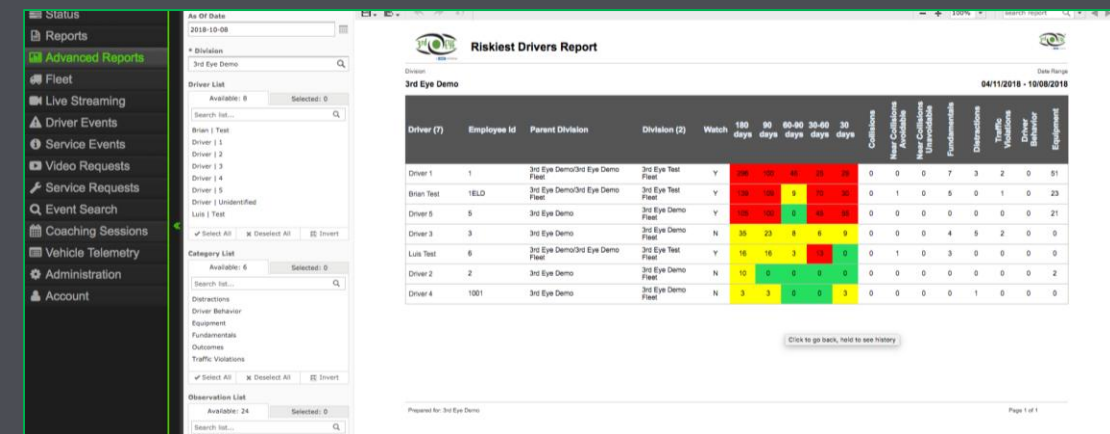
Status
Reports
Advanced Reports
Fleet
Live Streaming
Driver Events
Service Events
Video Requests
Service Requests
Event Search
Coaching Sessions
Vehicle Telemetry
Administration
Account

As Of Date
2018-10-08
* Division
3rd Eye Demo
Driver List
Available: 8
Selected: 0
Search list...
Brian | Test
Driver | 1
Driver | 2
Driver | 3
Driver | 4
Driver | 5
Driver | Unidentified
Luis | Test
✓Select All
✗ Deselect All
Invert
Category List
Available: 6
Selected: 0
Search list...
Distractions
Driver Behavior
Equipment
Fundamentals
Outcomes
Traffic Violations
✓Select All
✗ Deselect All
Invert
Observation List
Available: 24
Selected: 0
Search list...

100%
Search report

Riskiest Drivers Report

Division
3rd Eye Demo
Date Range
04/11/2018 - 10/08/2018

| Driver (7) | Employee Id | Parent Division | Division (2) | Watch | 180 days | 90 days | 60-90 days | 30-60 days | 30 days | Collisions | Near Collisions Avoidable | Near Collisions Unavoidable | Fundamentals | Distractions | Traffic Violations | Driver Behavior | Equipment |
|---|---|---|---|---|---|---|---|---|---|---|---|---|---|---|---|---|---|
| Driver 1 | 1 | 3rd Eye Demo/3rd Eye Demo Fleet | 3rd Eye Test Fleet | Y | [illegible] | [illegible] | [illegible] | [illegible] | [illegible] | 0 | 0 | 0 | 7 | 3 | 2 | 0 | 51 |
| Brian Test | 1ELD | 3rd Eye Demo/3rd Eye Demo Fleet | 3rd Eye Test Fleet | Y | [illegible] | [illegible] | 9 | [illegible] | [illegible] | 0 | 1 | 0 | 5 | 0 | 1 | 0 | 23 |
| Driver 5 | 5 | 3rd Eye Demo | 3rd Eye Demo Fleet | Y | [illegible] | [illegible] | 0 | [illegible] | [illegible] | 0 | 0 | 0 | 0 | 0 | 0 | 0 | 21 |
| Driver 3 | 3 | 3rd Eye Demo | 3rd Eye Demo Fleet | N | 35 | 23 | 8 | 6 | 9 | 0 | 0 | 0 | 4 | 5 | 2 | 0 | 0 |
| Luis Test | 6 | 3rd Eye Demo/3rd Eye Demo Fleet | 3rd Eye Test Fleet | Y | 16 | 16 | 3 | 13 | 0 | 0 | 1 | 0 | 3 | 0 | 0 | 0 | 0 |
| Driver 2 | 2 | 3rd Eye Demo | 3rd Eye Demo Fleet | N | 10 | 0 | 0 | 0 | 0 | 0 | 0 | 0 | 0 | 0 | 0 | 0 | 2 |
| Driver 4 | 1001 | 3rd Eye Demo | 3rd Eye Demo Fleet | N | 3 | 3 | 0 | 0 | 3 | 0 | 0 | 0 | 0 | 1 | 0 | 0 | 0 |

Click to go back, hold to see history

Prepared for: 3rd Eye Demo
Page 1 of 1